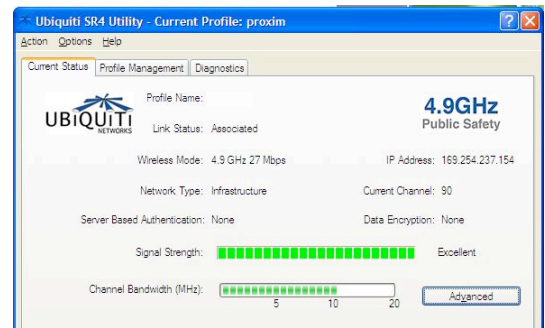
Ubiquiti SR4 Utility - Current Profile: proxim

Action Options Help

Current Status | Profile Management | Diagnostics

UBIQUITI NETWORKS

Profile Name:

4.9GHz
Public Safety

Link Status: Associated

Wireless Mode: 4.9 GHz 27 Mbps

IP Address: 169.254.237.154

Network Type: Infrastructure

Current Channel: 90

Server Based Authentication: None

Data Encryption: None

Signal Strength:

Excellent

Channel Bandwidth (MHz):

5 10 20

Advanced